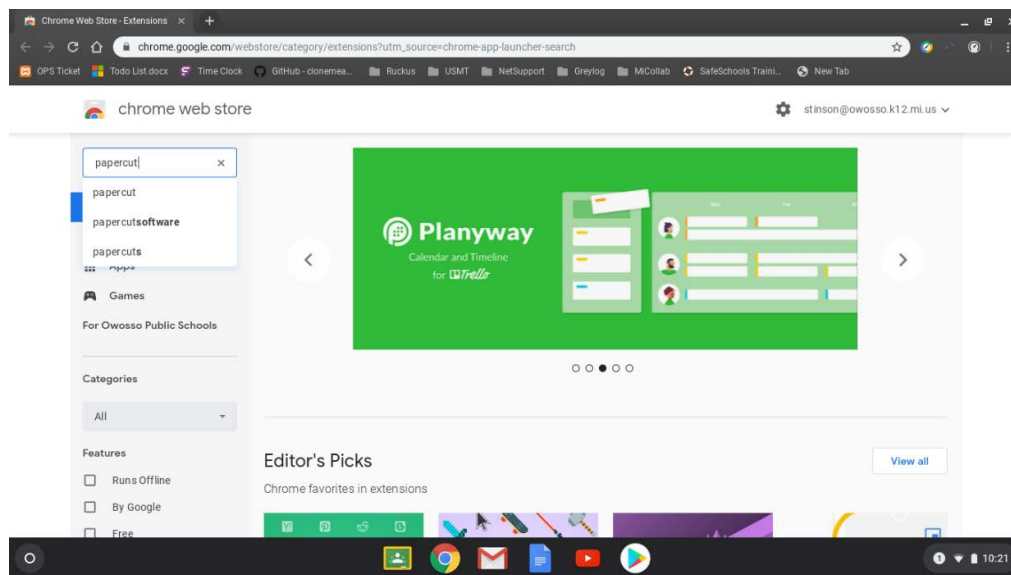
Chrome Web Store - Extensions ×

chrome.google.com/webstore/category/extensions?utm_source=chrome-app-launcher-search

OPS Ticket Todo List.docx Time Clock GitHub - clonemea... Ruckus USMT NetSupport Greylog MiCollab SafeSchools Traini... New Tab

chrome web store

stinson@owosso.k12.mi.us

papercut

papercut
papercutsoftware
papercuts

Apps
Games
For Owosso Public Schools

Categories
All

Features
Runs Offline
By Google
Free

Planyway
Calendar and Timeline
for Trello

Editor's Picks
Chrome favorites in extensions

View all

10:21